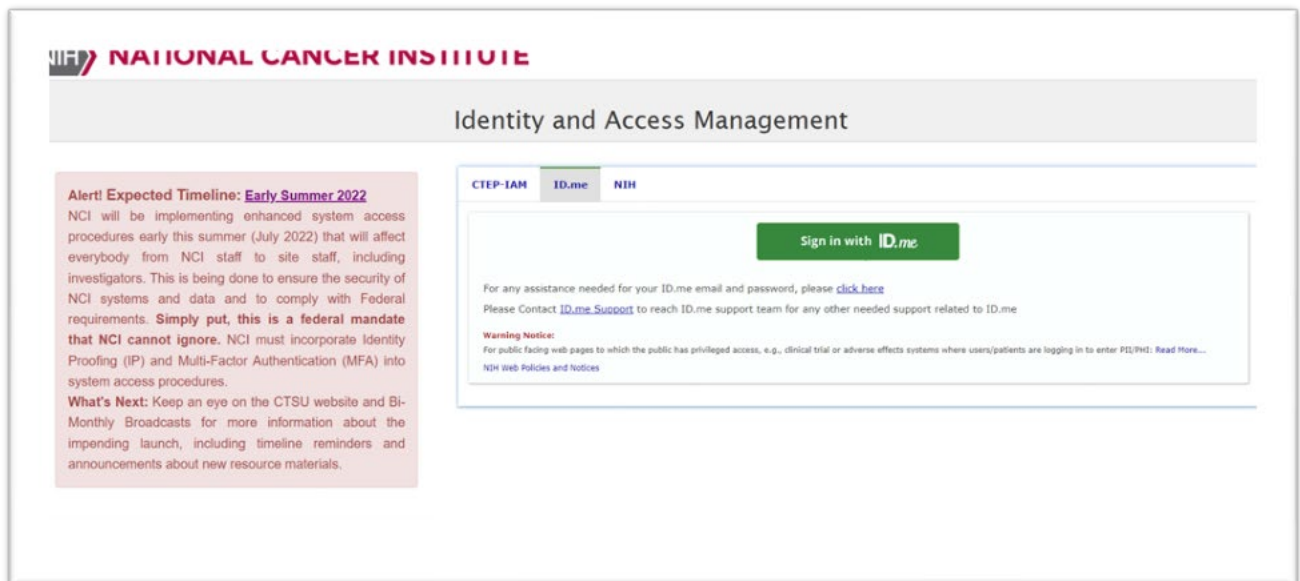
NIH NATIONAL CANCER INSTITUTE

Identity and Access Management

Alert! Expected Timeline: Early Summer 2022
NCI will be implementing enhanced system access procedures early this summer (July 2022) that will affect everybody from NCI staff to site staff, including investigators. This is being done to ensure the security of NCI systems and data and to comply with Federal requirements. Simply put, this is a federal mandate that NCI cannot ignore. NCI must incorporate Identity Proofing (IP) and Multi-Factor Authentication (MFA) into system access procedures.
What's Next: Keep an eye on the CTSU website and Bi-Monthly Broadcasts for more information about the impending launch, including timeline reminders and announcements about new resource materials.

CTEP-IAM ID.me NIH

Sign in with ID.me

For any assistance needed for your ID.me email and password, please click here

Please Contact ID.me Support to reach ID.me support team for any other needed support related to ID.me

Warning Notice:
For public facing web pages to which the public has privileged access, e.g., clinical trial or adverse effects systems where users/patients are logging in to enter PII/PHI: Read More...
NIH Web Policies and Notices